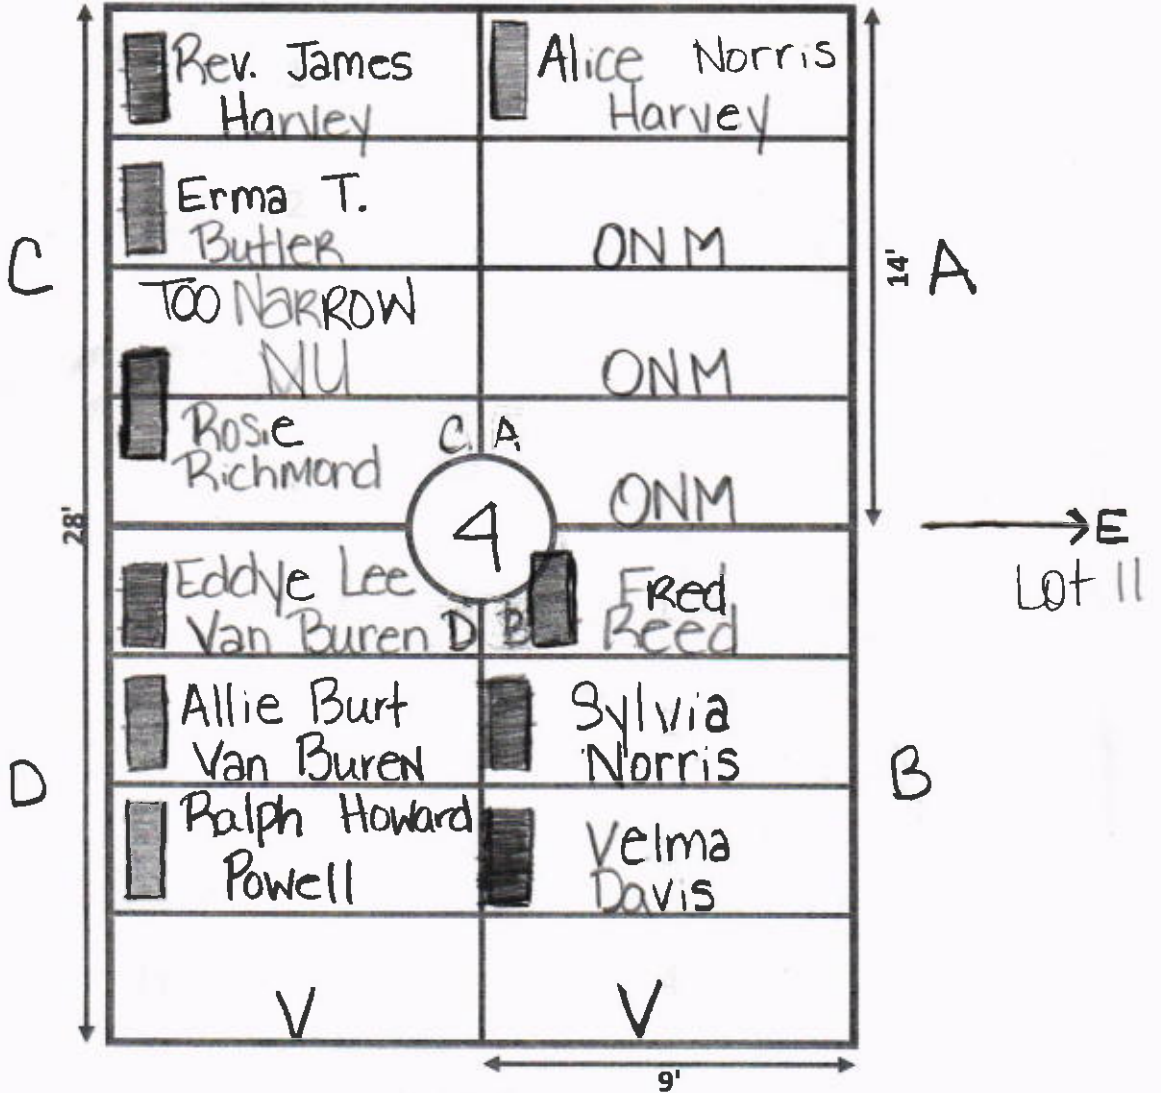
| | |
|---|---|
| Rev. James Hanley | Alice Norris Harvey |
| Erma T. Butler | ONM |
| TOO NARROW NU | ONM |
| Rosie Richmond | ONM |
| Eddye Lee Van Buren | Fred Reed |
| Allie Burt Van Buren | Sylvia Norris |
| Ralph Howard Powell | Velma Davis |
| V | V |

C
D
A
B
C A
4
D B
14'
28'
9'
E
Lot 11